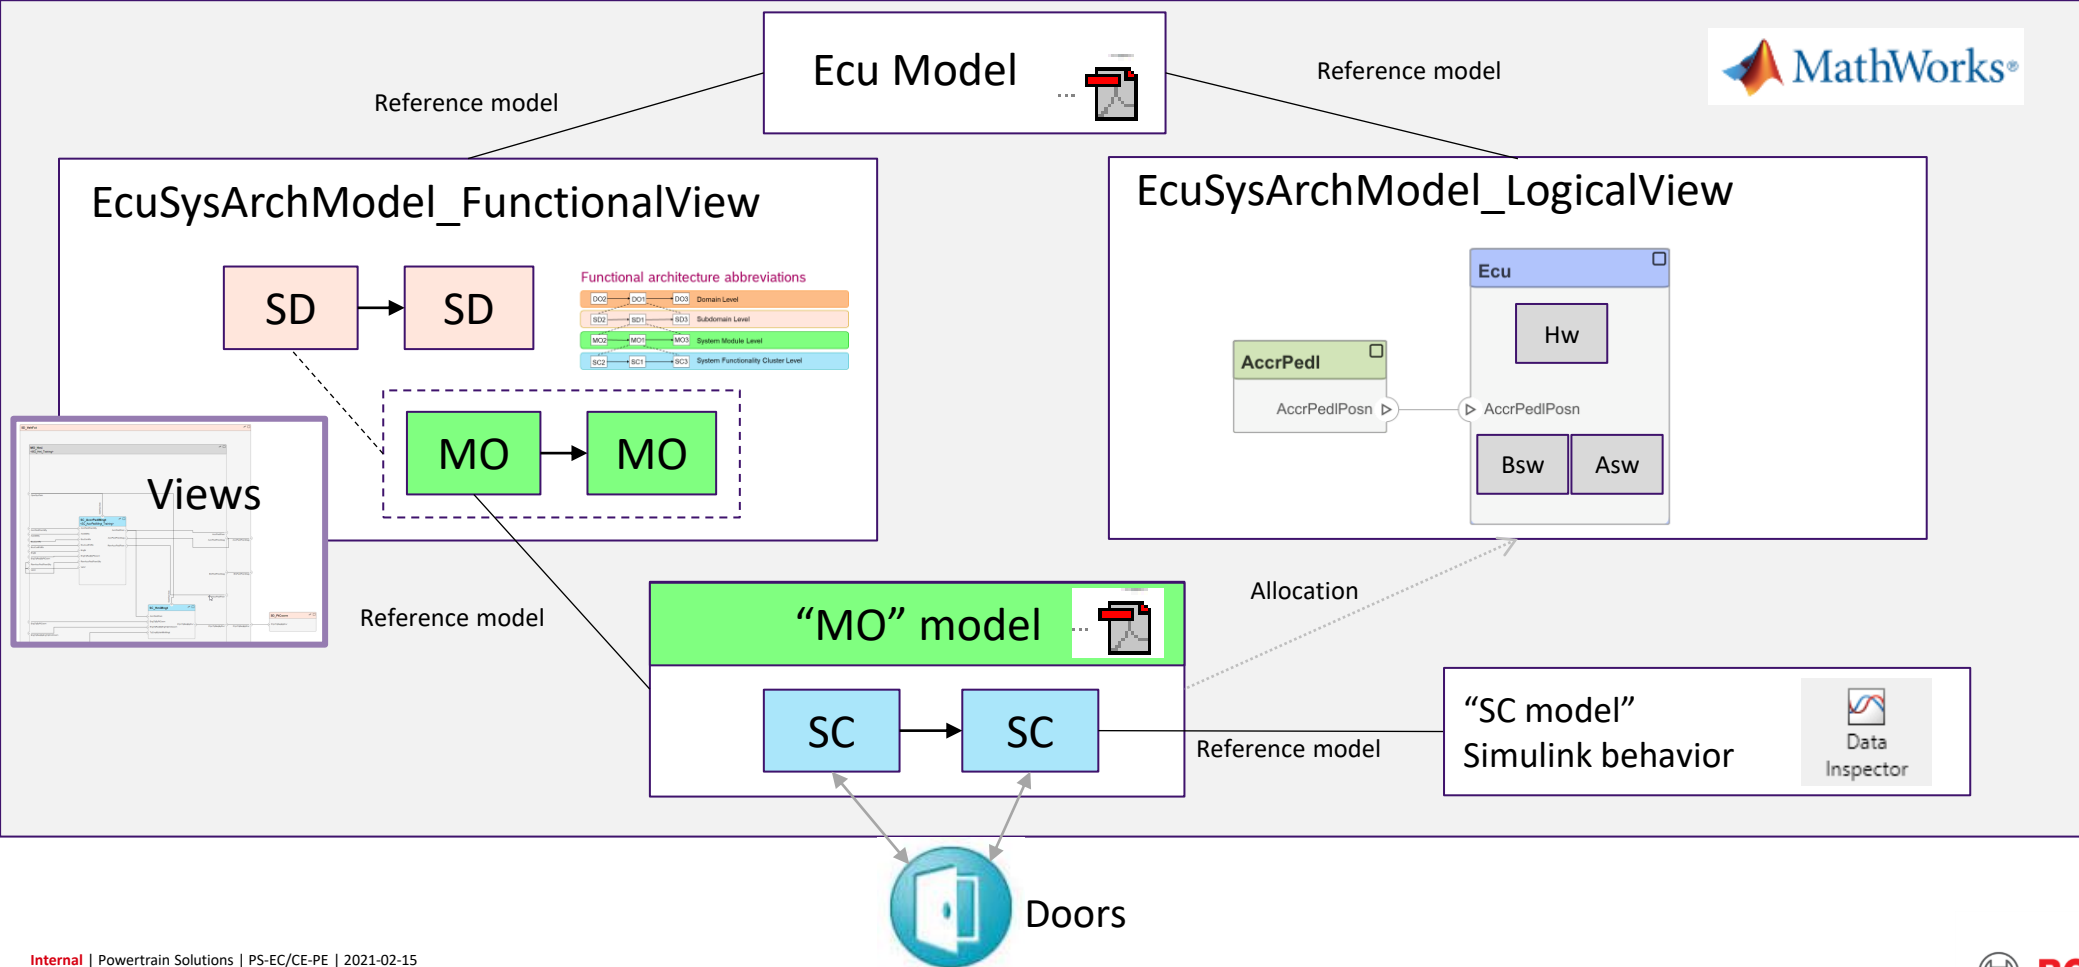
Ecu Model

Reference model

Reference model

MathWorks

EcuSysArchModel_FunctionalView

SD

SD

Functional architecture abbreviations

DO2 DO1 DO3 Domain Level

SD2 SD1 SD3 Subdomain Level

MO2 MO1 MO3 System Module Level

SC2 SC1 SC3 System Functionality Cluster Level

MO

MO

Views

EcuSysArchModel_LogicalView

Ecu

Hw

AccrPedl

AccrPedlPosn

AccrPedlPosn

Bsw

Asw

Reference model

Allocation

“MO” model

SC

SC

Reference model

“SC model”
Simulink behavior

Data Inspector

Doors

Internal | Powertrain Solutions | PS-EC/CE-PE | 2021-02-15